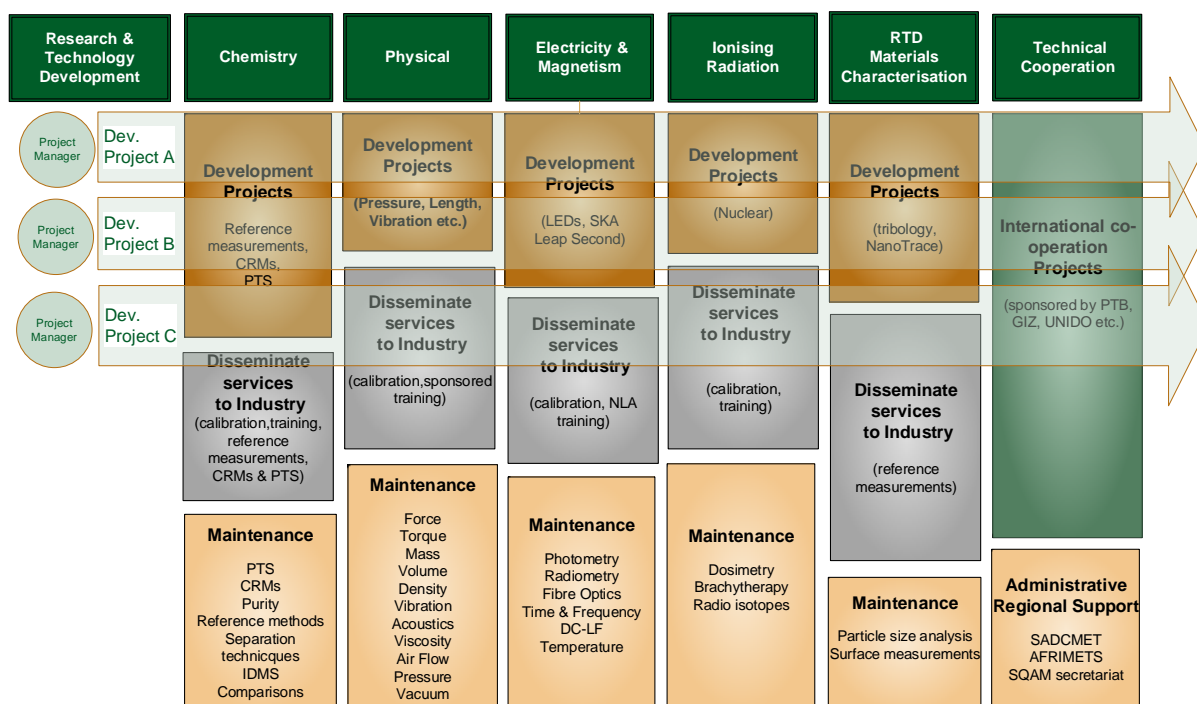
Research & Technology Development

Chemistry

Physical

Electricity & Magnetism

Ionising Radiation

RTD Materials Characterisation

Technical Cooperation

Project Manager

Dev. Project A

Project Manager

Dev. Project B

Project Manager

Dev. Project C

Development Projects

Reference measurements, CRMs, PTS

Disseminate services to Industry

(calibration,training, reference measurements, CRMs & PTS)

Maintenance

PTS
CRMs
Purity
Reference methods
Separation technicques
IDMS
Comparisons

Development Projects

(Pressure, Length, Vibration etc.)

Disseminate services to Industry

(calibration,sponsored training)

Maintenance

Force
Torque
Mass
Volume
Density
Vibration
Acoustics
Viscosity
Air Flow
Pressure
Vacuum

Development Projects

(LEDs, SKA Leap Second)

Disseminate services to Industry

(calibration, NLA training)

Maintenance

Photometry
Radiometry
Fibre Optics
Time & Frequency
DC-LF
Temperature

Development Projects

(Nuclear)

Disseminate services to Industry

(calibration, training)

Maintenance

Dosimetry
Brachytherapy
Radio isotopes

Development Projects

(tribology, NanoTrace)

Disseminate services to Industry

(reference measurements)

Maintenance

Particle size analysis
Surface measurements

International co-operation Projects

(sponsored by PTB, GIZ, UNIDO etc.)

Administrative Regional Support

SADCMET
AFRIMETS
SQAM secretariat